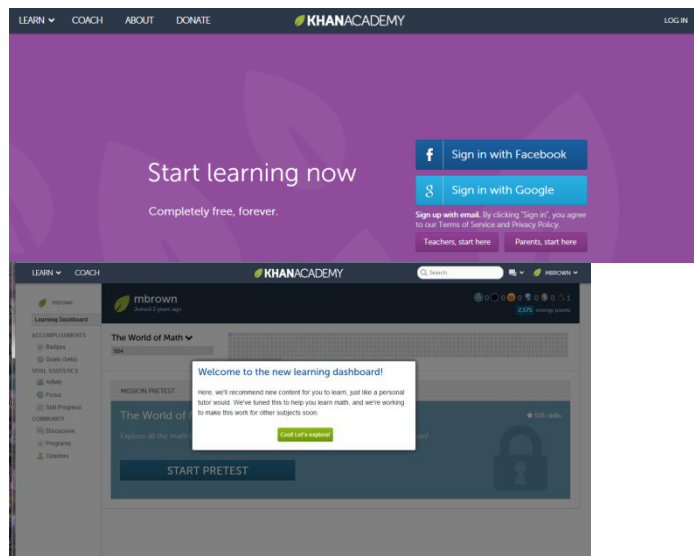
LEARN COACH ABOUT DONATE KHANACADEMY LOG IN

Start learning now

Completely free, forever.

Sign in with Facebook

Sign in with Google

Sign up with email. By clicking "Sign in", you agree to our Terms of Service and Privacy Policy.

Teachers, start here

Parents, start here

LEARN COACH KHANACADEMY Search mbrown

mbrown

Learning Dashboard

ACCOMPLISHMENTS

Badges

Goals (beta)

VITAL STATISTICS

Activity

Focus

Skill Progress

COMMUNITY

Discussion

Programs

Coaches

mbrown

Joined 2 years ago

0 0 0 0 0 1

2,575 energy points

The World of Math

504

Welcome to the new learning dashboard!

Here, we'll recommend new content for you to learn, just like a personal tutor would. We've tuned this to help you learn math, and we're working to make this work for other subjects soon.

Cool! Let's explore!

MISSION PRETEST

The World of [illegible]

505 skills

Explore all the math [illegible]

START PRETEST